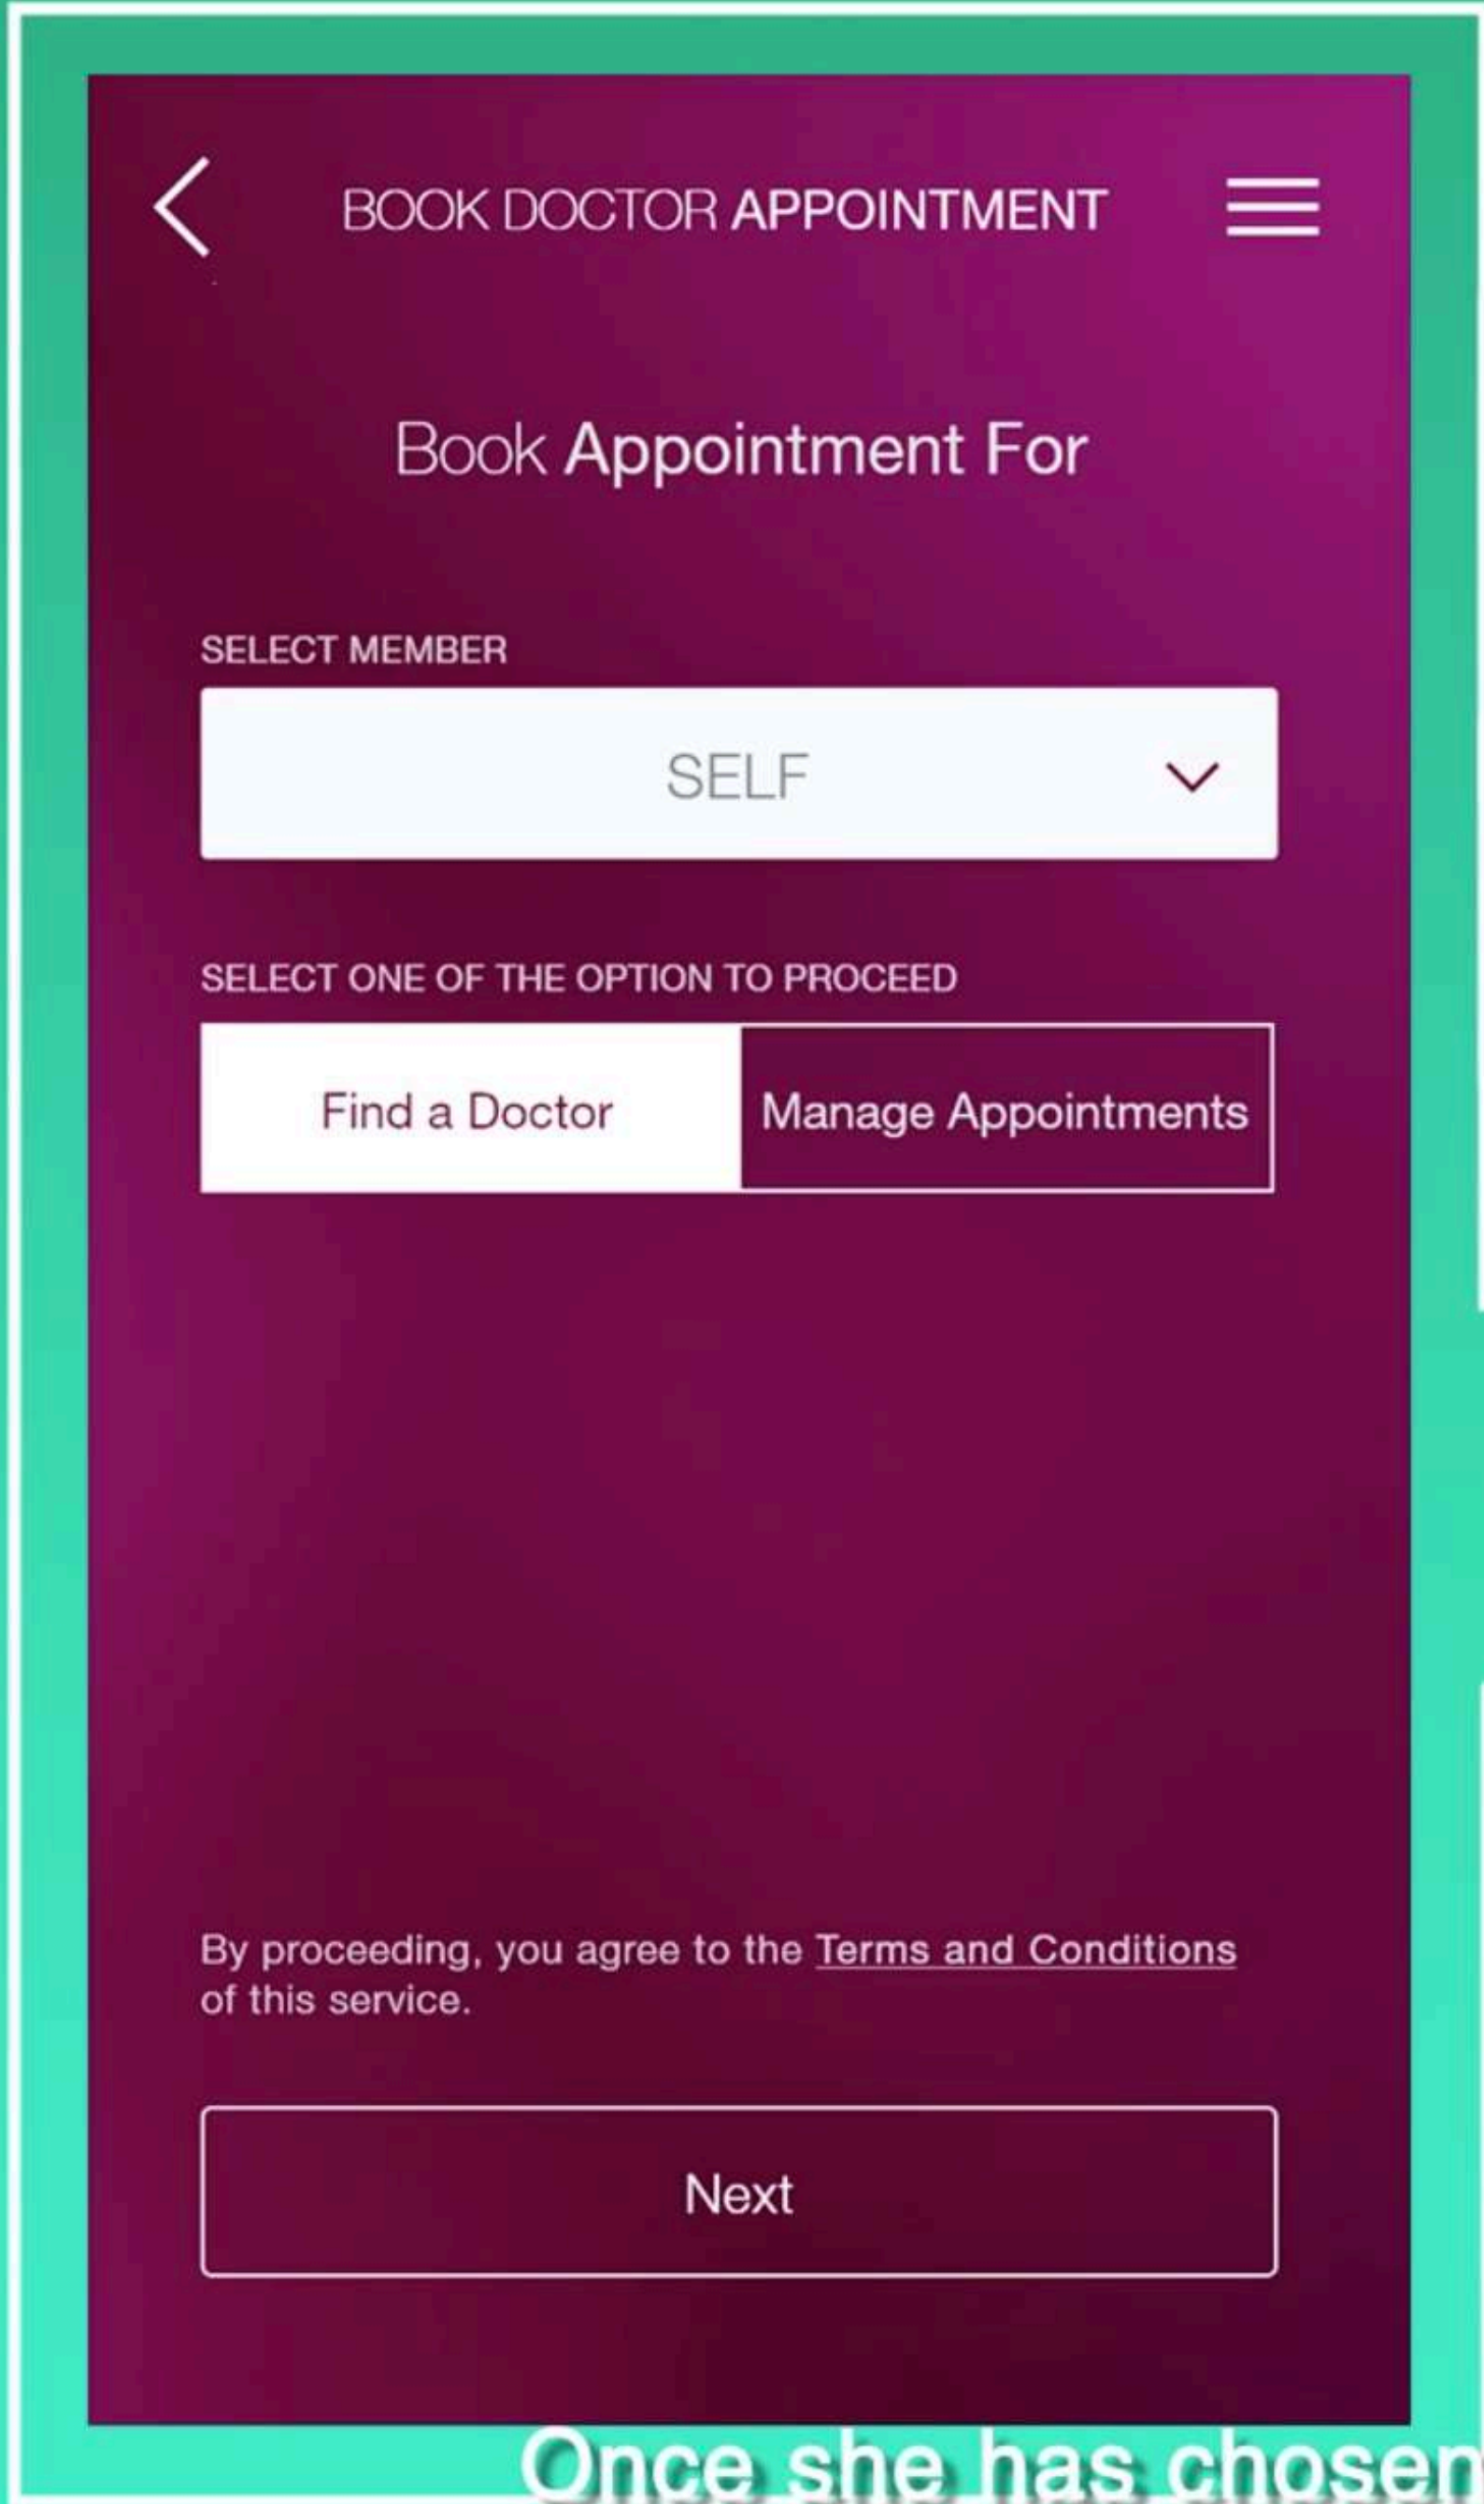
BOOK DOCTOR APPOINTMENT

Book Appointment For

SELECT MEMBER

SELF

SELECT ONE OF THE OPTION TO PROCEED

Find a Doctor

Manage Appointments

By proceeding, you agree to the Terms and Conditions of this service.

Next

Once she has chosen